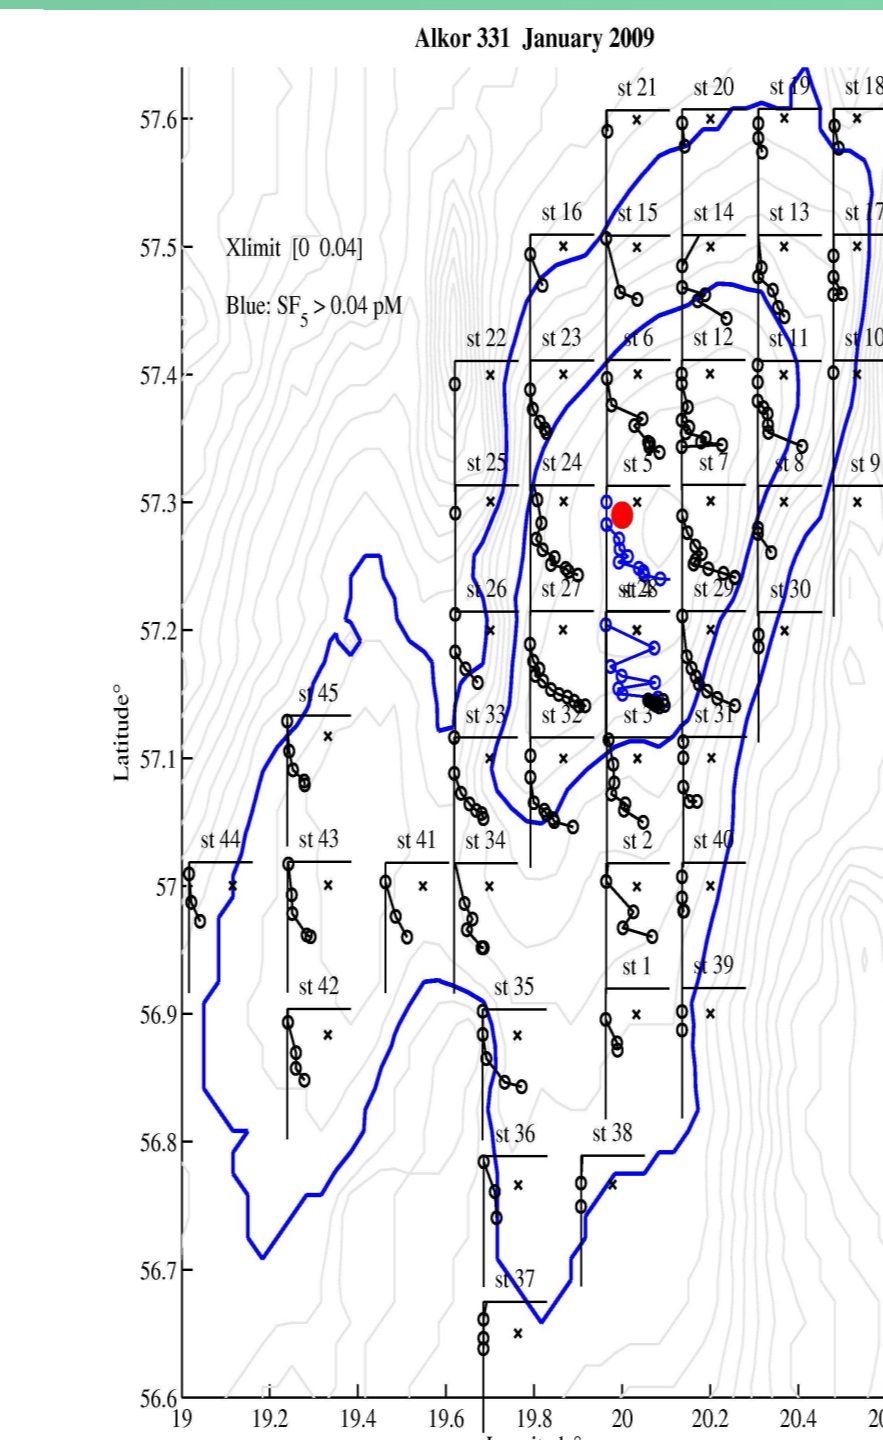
Alkor 331 January 2009

Xlimit [0 0.04]

Blue: $SF_5 > 0.04$ pM

st 21 st 20 st 19 st 18
st 16 st 15 st 14 st 13 st 17
st 22 st 23 st 6 st 12 st 11 st 10
st 25 st 24 st 5 st 7 st 8 st 9
st 26 st 27 st 4 st 28 st 29 st 30
st 45
st 33 st 32 st 3 st 31
st 44 st 43 st 41 st 34 st 2 st 40
st 42 st 35 st 1 st 39
st 36 st 38
st 37

Latitude°

57.6
57.5
57.4
57.3
57.2
57.1
57
56.9
56.8
56.7
56.6

19 19.2 19.4 19.6 19.8 20 20.2 20.4 2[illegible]